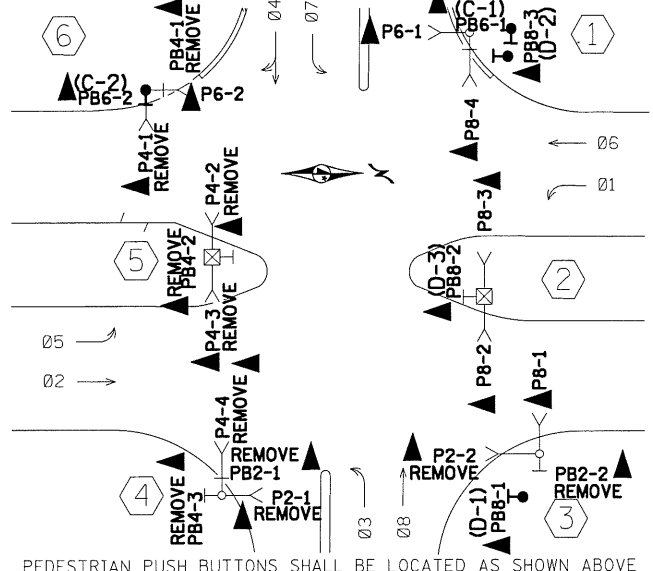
6
PB4-1
REMOVE
Ø4
Ø7
(C-1)
PB6-1
P6-1
PB8-3
(D-2)
1
(C-2)
PB6-2
P6-2
P4-1
REMOVE
P8-4
Ø6
P4-2
REMOVE
Ø1
P8-3
5
REMOVE
PB4-2
(D-3)
PB8-2
2
P4-3
REMOVE
Ø5
Ø2
P8-2
P8-1
P4-4
REMOVE
REMOVE
PB2-1
P2-2
REMOVE
PB2-2
REMOVE
4
REMOVE
PB4-3
P2-1
REMOVE
Ø3
Ø8
(D-1)
PB8-1
3
PEDESTRIAN PUSH BUTTONS SHALL BE LOCATED AS SHOWN ABOVE